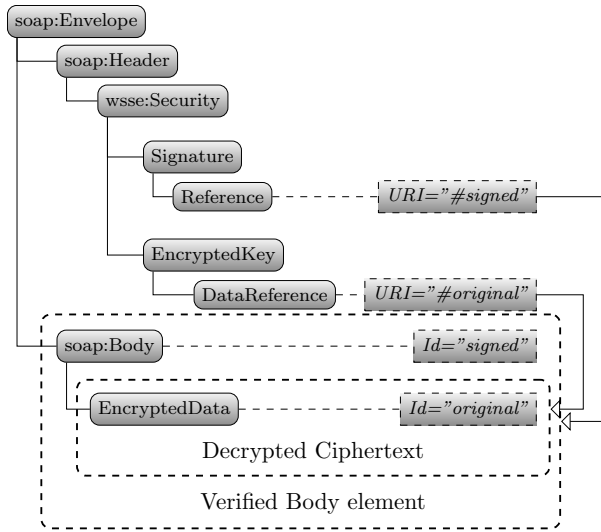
soap:Envelope

soap:Header

wsse:Security

Signature

Reference

URI="#signed"

EncryptedKey

DataReference

URI="#original"

soap:Body

Id="signed"

EncryptedData

Id="original"

Decrypted Ciphertext

Verified Body element